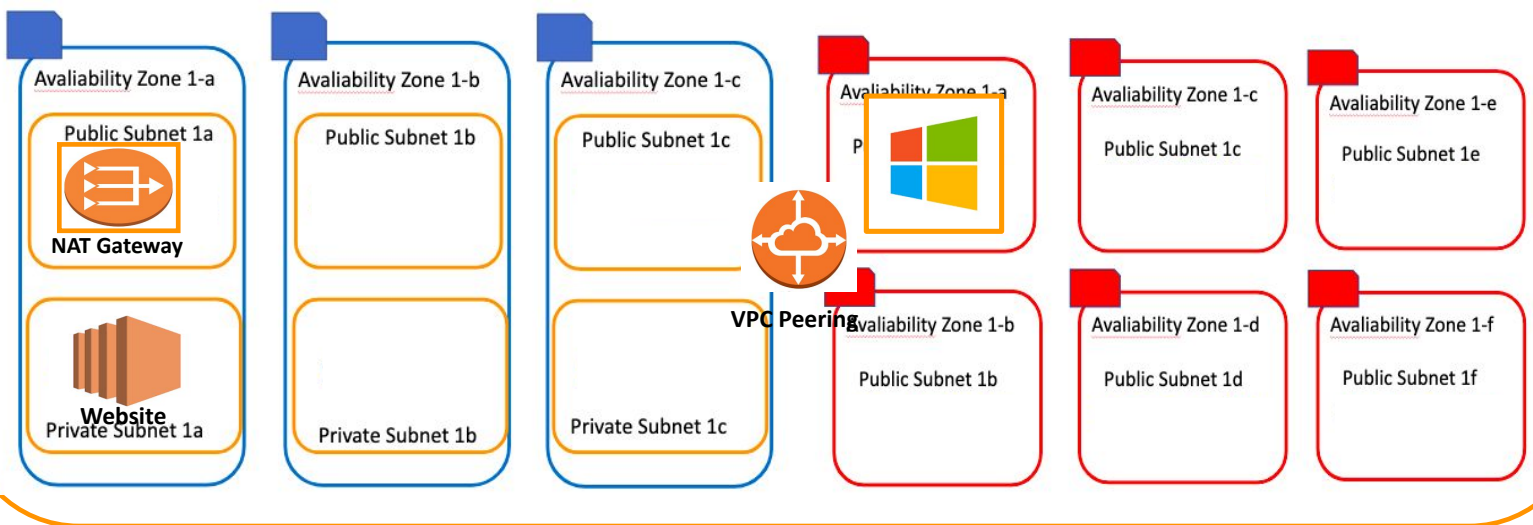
Avaliability Zone 1-a

Public Subnet 1a

NAT Gateway

Website

Private Subnet 1a

Avaliability Zone 1-b

Public Subnet 1b

Private Subnet 1b

Avaliability Zone 1-c

Public Subnet 1c

Private Subnet 1c

VPC Peering

Avaliability Zone 1-a

P

Avaliability Zone 1-c

Public Subnet 1c

Avaliability Zone 1-e

Public Subnet 1e

Avaliability Zone 1-b

Public Subnet 1b

Avaliability Zone 1-d

Public Subnet 1d

Avaliability Zone 1-f

Public Subnet 1f